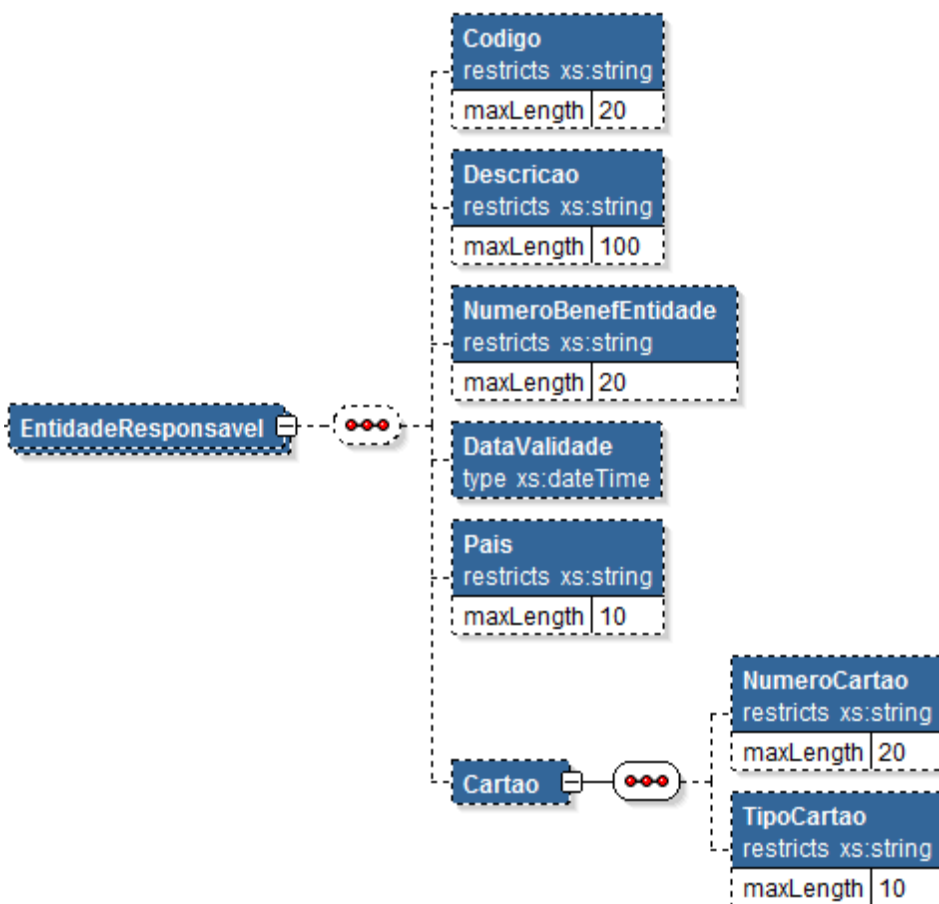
EntidadeResponsavel

Codigo
restricts xs:string
maxLength 20

Descricao
restricts xs:string
maxLength 100

NumeroBenefEntidade
restricts xs:string
maxLength 20

DataValidade
type xs:dateTime

Pais
restricts xs:string
maxLength 10

Cartao

NumeroCartao
restricts xs:string
maxLength 20

TipoCartao
restricts xs:string
maxLength 10